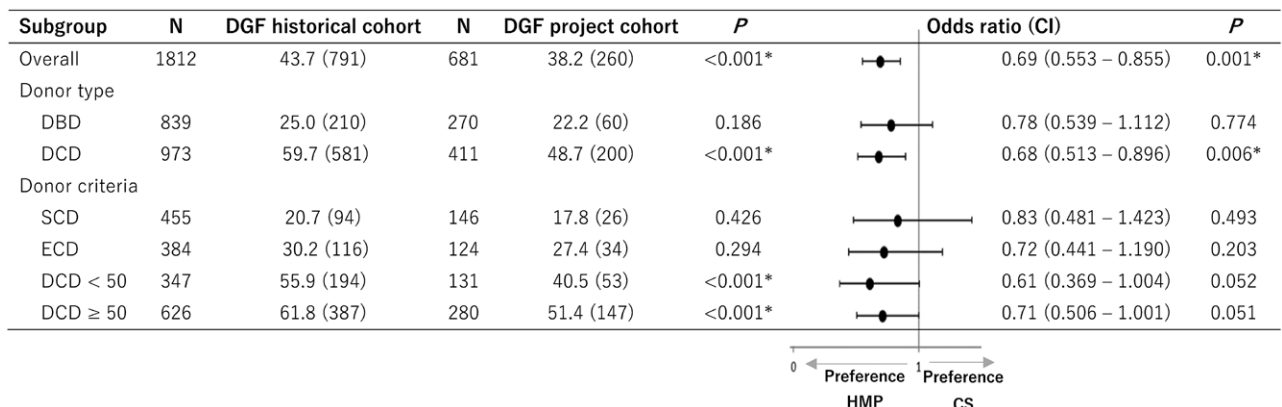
| Subgroup | N | DGF historical cohort | N | DGF project cohort | P | Odds ratio (CI) | P |
|---|---|---|---|---|---|---|---|
| Overall | 1812 | 43.7 (791) | 681 | 38.2 (260) | <0.001* | 0.69 (0.553 – 0.855) | 0.001* |
| Donor type | | | | | | | |
| DBD | 839 | 25.0 (210) | 270 | 22.2 (60) | 0.186 | 0.78 (0.539 – 1.112) | 0.774 |
| DCD | 973 | 59.7 (581) | 411 | 48.7 (200) | <0.001* | 0.68 (0.513 – 0.896) | 0.006* |
| Donor criteria | | | | | | | |
| SCD | 455 | 20.7 (94) | 146 | 17.8 (26) | 0.426 | 0.83 (0.481 – 1.423) | 0.493 |
| ECD | 384 | 30.2 (116) | 124 | 27.4 (34) | 0.294 | 0.72 (0.441 – 1.190) | 0.203 |
| DCD < 50 | 347 | 55.9 (194) | 131 | 40.5 (53) | <0.001* | 0.61 (0.369 – 1.004) | 0.052 |
| DCD ≥ 50 | 626 | 61.8 (387) | 280 | 51.4 (147) | <0.001* | 0.71 (0.506 – 1.001) | 0.051 |

0 1
Preference HMP
Preference CS